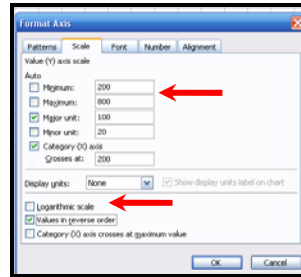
Format Axis

Patterns | Scale | Font | Number | Alignment

Value (Y) axis scale

Auto

Minimum: 200

Maximum: 800

Major unit: 100

Minor unit: 20

Category (X) axis

Crosses at: 200

Display units: None

Show display units label on chart

Logarithmic scale

Values in reverse order

Category (X) axis crosses at maximum value

OK

Cancel